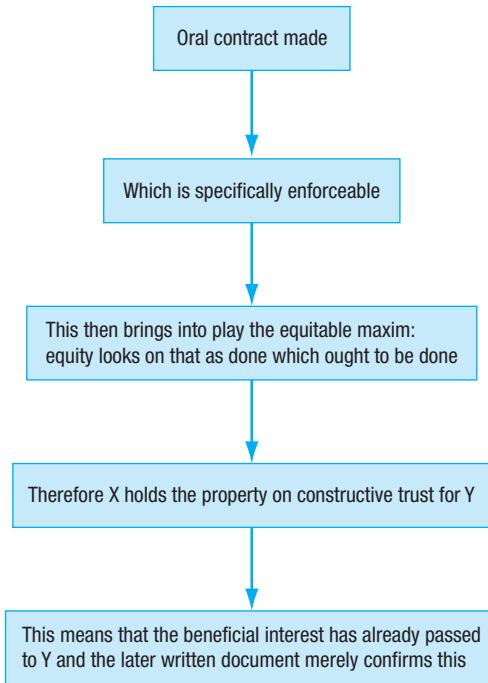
Oral contract made

Which is specifically enforceable

This then brings into play the equitable maxim: equity looks on that as done which ought to be done

Therefore X holds the property on constructive trust for Y

This means that the beneficial interest has already passed to Y and the later written document merely confirms this